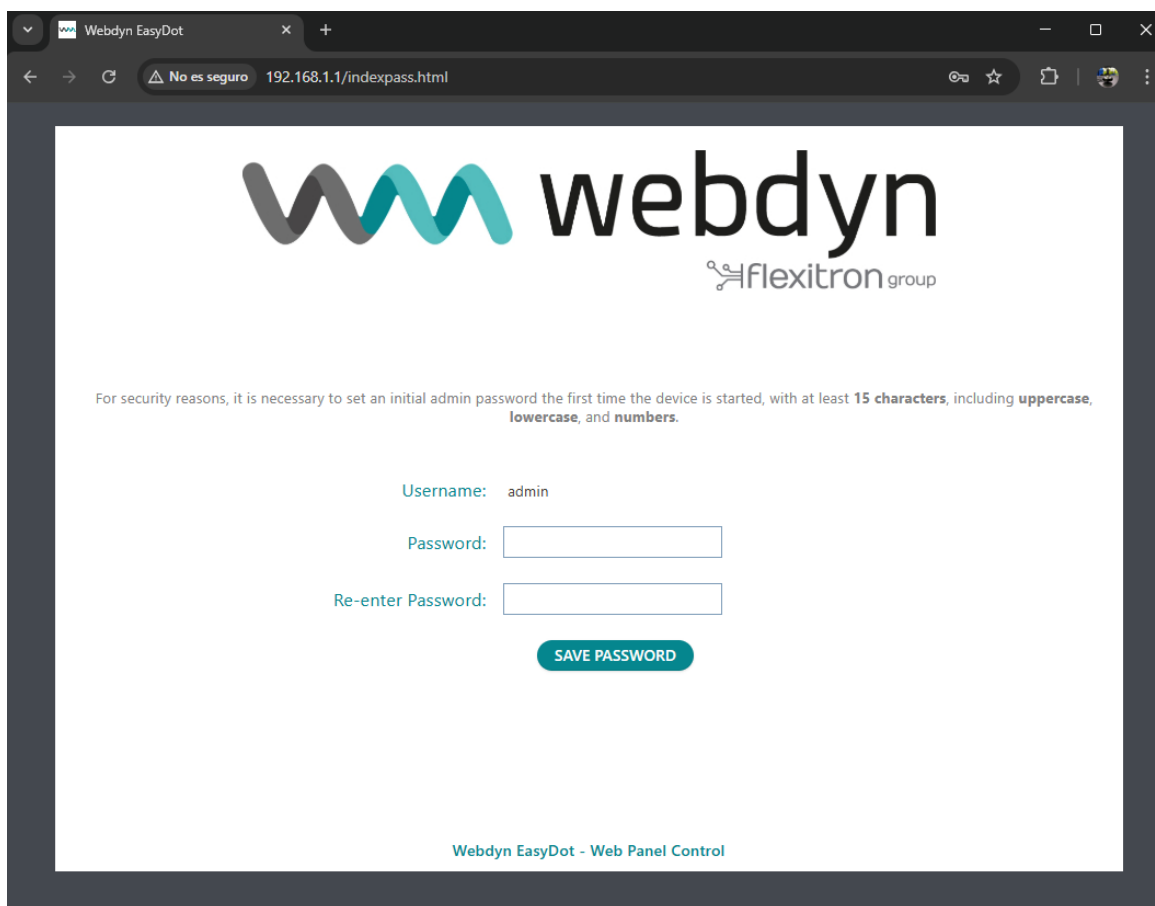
Webdyn EasyDot

No es seguro 192.168.1.1/indexpass.html

webdyn
flexitron group

For security reasons, it is necessary to set an initial admin password the first time the device is started, with at least **15 characters**, including **uppercase**, **lowercase**, and **numbers**.

Username: admin

Password:

Re-enter Password:

SAVE PASSWORD

Webdyn EasyDot - Web Panel Control